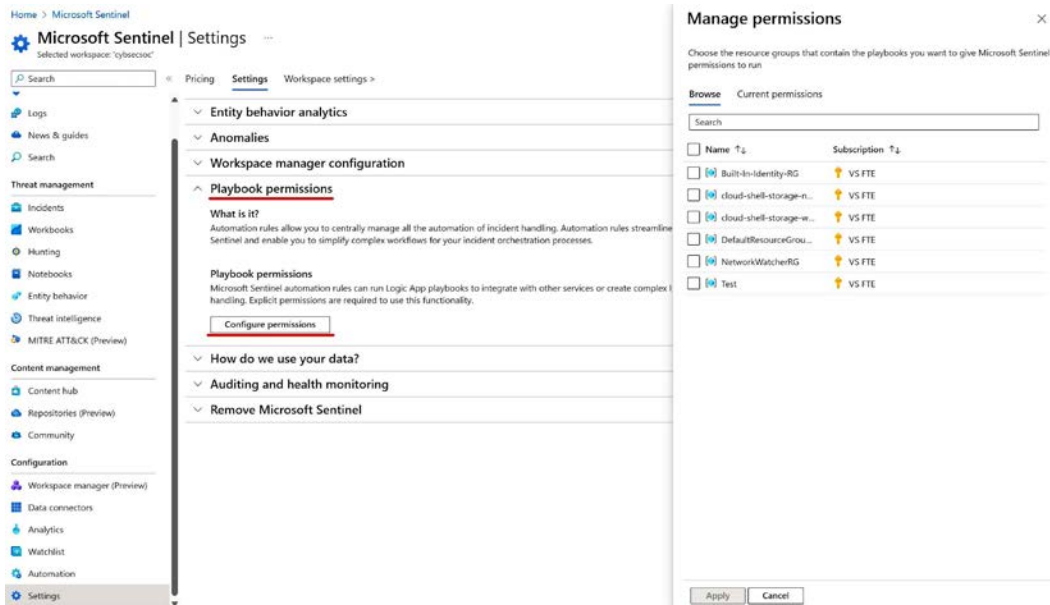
Home > Microsoft Sentinel

Microsoft Sentinel | Settings ...

Selected workspace: 'cybsecsoc'

Search

Logs

News & guides

Search

Threat management

Incidents

Workbooks

Hunting

Notebooks

Entity behavior

Threat intelligence

MITRE ATT&CK (Preview)

Content management

Content hub

Repositories (Preview)

Community

Configuration

Workspace manager (Preview)

Data connectors

Analytics

Watchlist

Automation

Settings

Pricing Settings Workspace settings >

Entity behavior analytics

Anomalies

Workspace manager configuration

Playbook permissions

What is it?

Automation rules allow you to centrally manage all the automation of incident handling. Automation rules streamline Sentinel and enable you to simplify complex workflows for your incident orchestration processes.

Playbook permissions

Microsoft Sentinel automation rules can run Logic App playbooks to integrate with other services or create complex handling. Explicit permissions are required to use this functionality.

Configure permissions

How do we use your data?

Auditing and health monitoring

Remove Microsoft Sentinel

Manage permissions

Choose the resource groups that contain the playbooks you want to give Microsoft Sentinel permissions to run

Browse Current permissions

Search

| Name | Subscription |
|---|---|
| Built-In-Identity-RG | VS FTE |
| cloud-shell-storage-n... | VS FTE |
| cloud-shell-storage-w... | VS FTE |
| DefaultResourceGrou... | VS FTE |
| NetworkWatcherRG | VS FTE |
| Test | VS FTE |

Apply Cancel